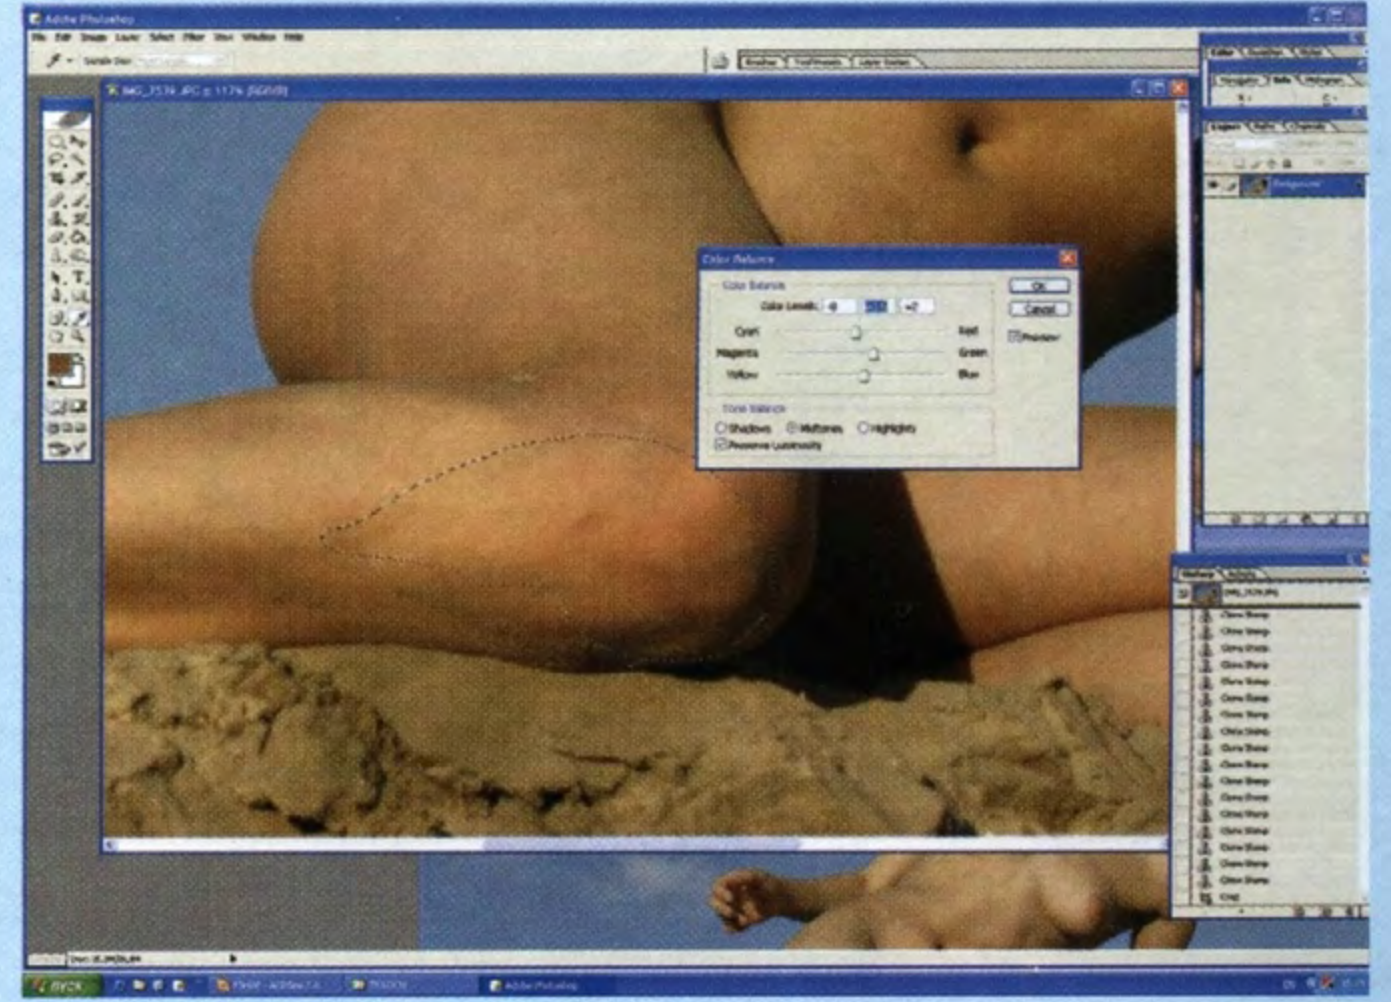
Adobe Photoshop

File Edit Image Layer Select Filter View Window Help

IMG_7574.JPG @ 11% (RGB/8)

Color Balance

Color Balance

Color Levels: -8 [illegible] +2

Cyan Red

Magenta Green

Yellow Blue

Tone Balance

Shadows Midtones Highlights

Preserve Luminosity

OK

Cancel

Preview

Layers

Background

History

IMG_7574.JPG

Clone Stamp

Clone Stamp

Clone Stamp

Clone Stamp

Clone Stamp

Clone Stamp

Clone Stamp

Clone Stamp

Clone Stamp

Clone Stamp

Clone Stamp

Clone Stamp

Clone Stamp

Clone Stamp

Clone Stamp

Clone Stamp

Crop

Doc: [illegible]

пуск

Adobe Photoshop